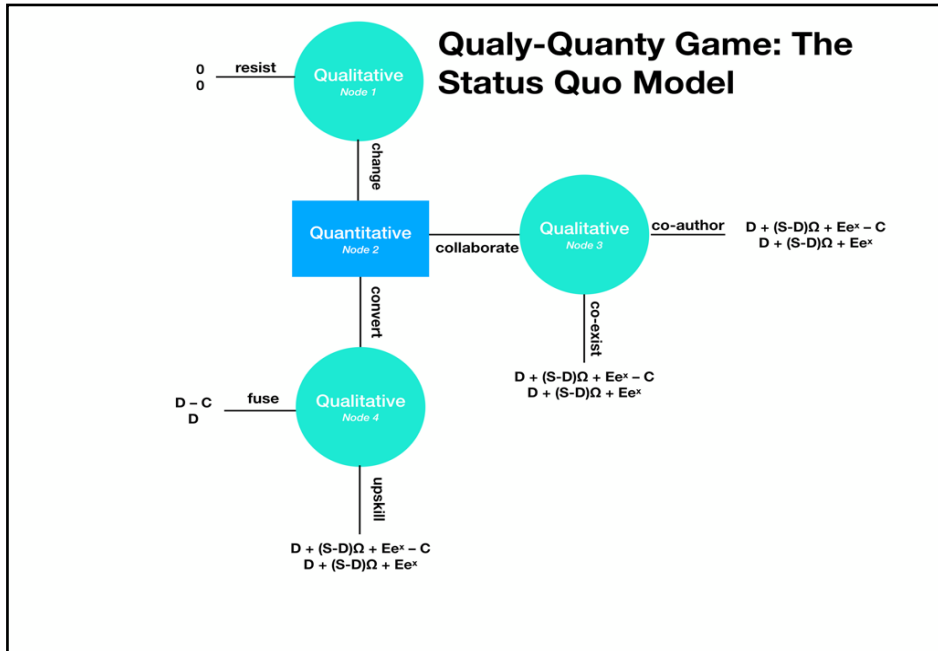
Qualy-Quanty Game: The Status Quo Model

0
0

resist

Qualitative
Node 1

change

Quantitative
Node 2

collaborate

Qualitative
Node 3

co-author

$D + (S-D)\Omega + Ee^x - C$
$D + (S-D)\Omega + Ee^x$

co-exist

$D + (S-D)\Omega + Ee^x - C$
$D + (S-D)\Omega + Ee^x$

convert

D – C
D

fuse

Qualitative
Node 4

upskill

$D + (S-D)\Omega + Ee^x - C$
$D + (S-D)\Omega + Ee^x$